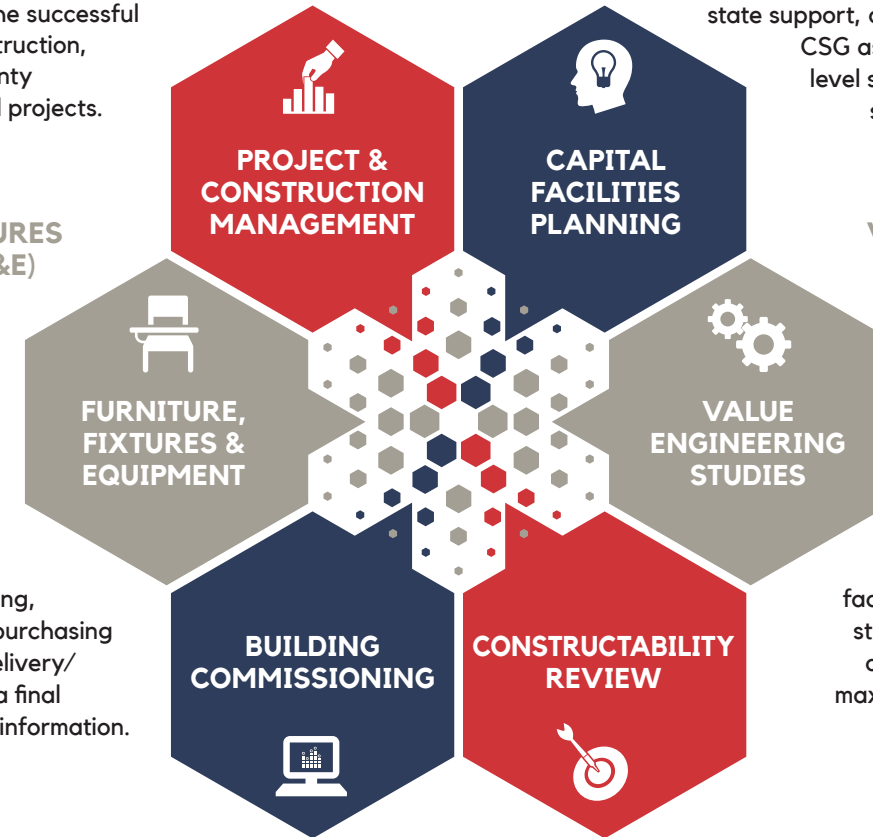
he successful
truction,
nty
projects.

URES
&E)

ng,
urchasing
elivery/
final
information.

state support,
CSG a
level s
s

V

fac
st
a
max

PROJECT & CONSTRUCTION MANAGEMENT

CAPITAL FACILITIES PLANNING

FURNITURE, FIXTURES & EQUIPMENT

VALUE ENGINEERING STUDIES

BUILDING COMMISSIONING

CONSTRUCTABILITY REVIEW